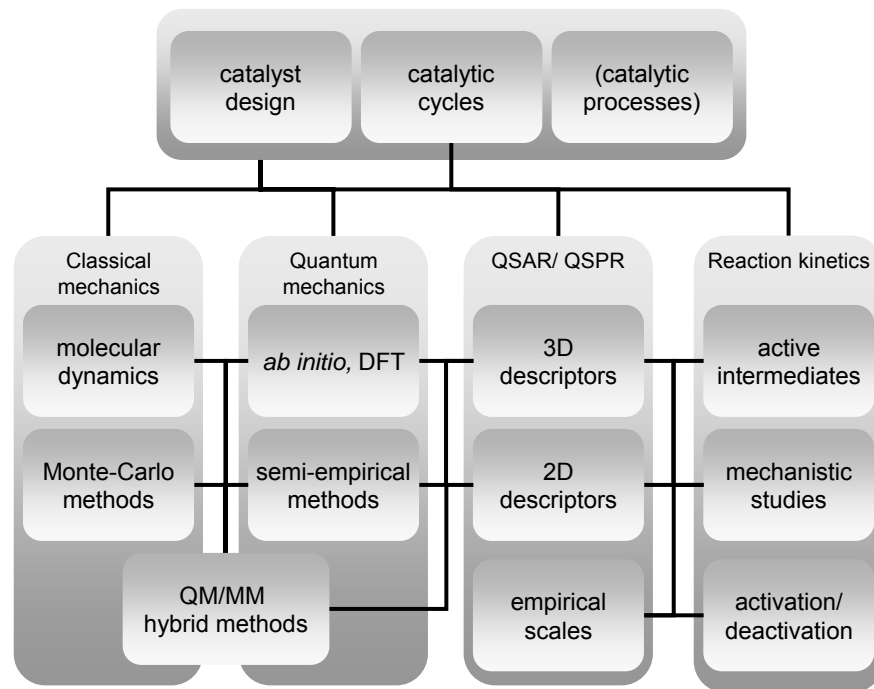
catalyst design

catalytic cycles

(catalytic processes)

Classical mechanics

molecular dynamics

Monte-Carlo methods

Quantum mechanics

ab initio, DFT

semi-empirical methods

QM/MM hybrid methods

QSAR/ QSPR

3D descriptors

2D descriptors

empirical scales

Reaction kinetics

active intermediates

mechanistic studies

activation/ deactivation